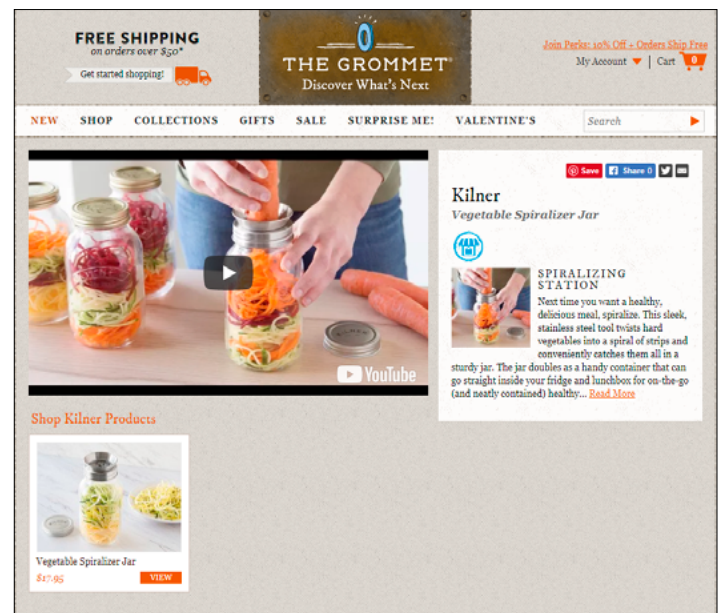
FREE SHIPPING
on orders over $50*

Get started shopping!

THE GROMMET®
Discover What's Next

Join Perks: 10% Off + Orders Ship Free
My Account | Cart 0

NEW SHOP COLLECTIONS GIFTS SALE SURPRISE ME! VALENTINE'S

Search

YouTube

Save Share 0

Kilner
Vegetable Spiralizer Jar

SPIRALIZING STATION
Next time you want a healthy, delicious meal, spiralize. This sleek, stainless steel tool twists hard vegetables into a spiral of strips and conveniently catches them all in a sturdy jar. The jar doubles as a handy container that can go straight inside your fridge and lunchbox for on-the-go (and neatly contained) healthy... Read More

Shop Kilner Products

Vegetable Spiralizer Jar
$17.95
VIEW